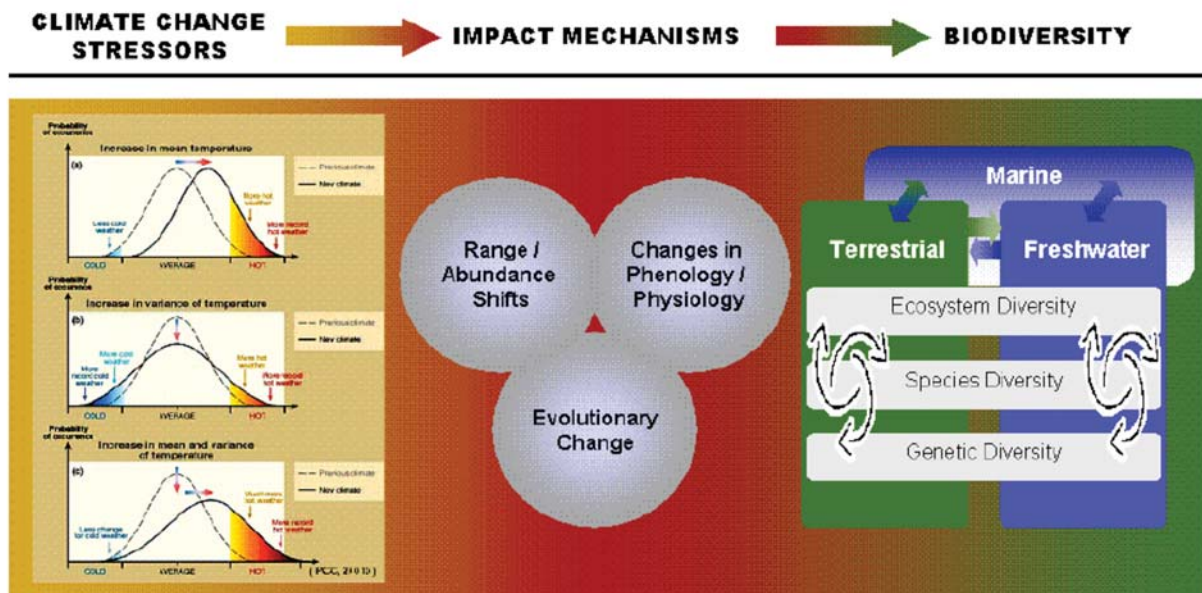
CLIMATE CHANGE STRESSORS

IMPACT MECHANISMS

BIODIVERSITY

Probability of occurrence

Increase in mean temperature

(a)

Previous climate

New climate

Less cold weather

More hot weather

More record hot weather

COLD

AVERAGE

HOT

Probability of occurrence

Increase in variance of temperature

(b)

Previous climate

New climate

More cold weather

More record cold weather

More hot weather

More record hot weather

COLD

AVERAGE

HOT

Probability of occurrence

Increase in mean and variance of temperature

(c)

Previous climate

New climate

Less change for cold weather

Much more hot weather

More record hot weather

COLD

AVERAGE

HOT

(IPCC, 2001)

Range / Abundance Shifts

Changes in Phenology / Physiology

Evolutionary Change

Marine

Terrestrial

Freshwater

Ecosystem Diversity

Species Diversity

Genetic Diversity